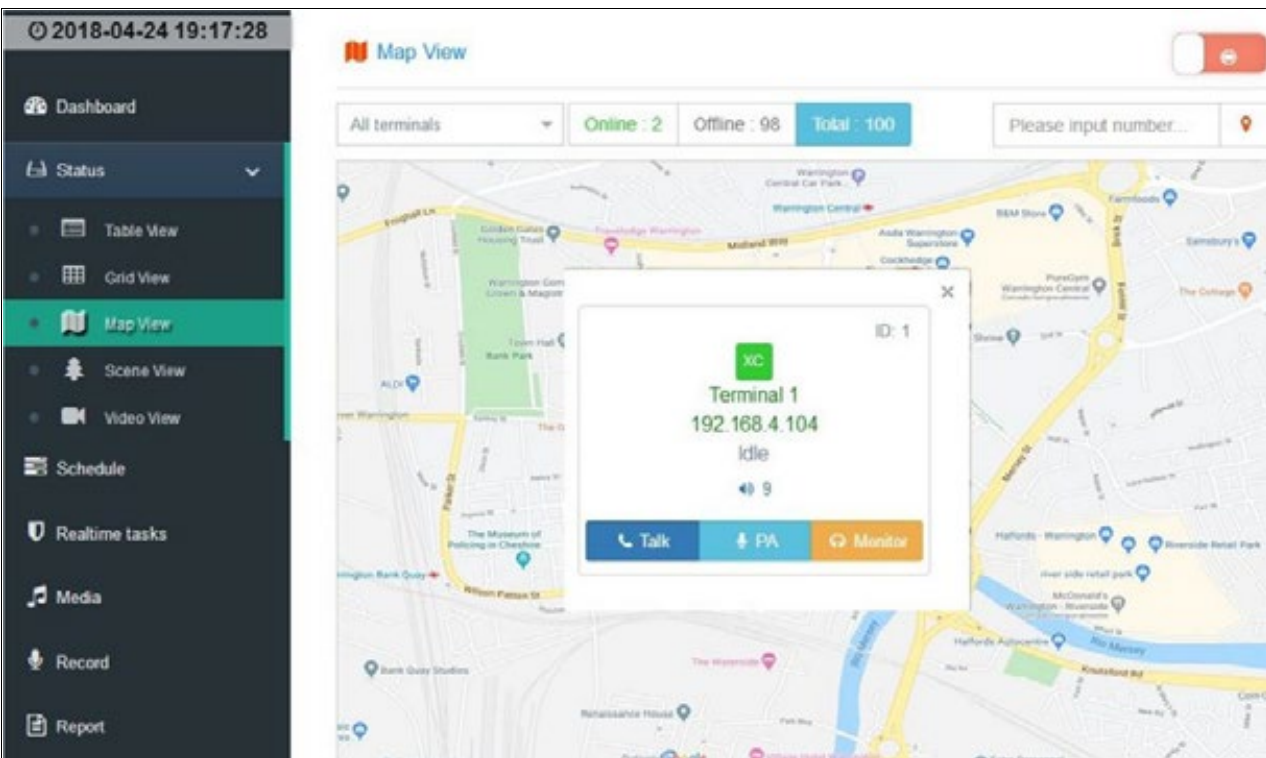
2018-04-24 19:17:28

Dashboard

Status

Table View

Grid View

Map View

Scene View

Video View

Schedule

Realtime tasks

Media

Record

Report

Map View

All terminals

Online : 2

Offline : 98

Total : 100

Please input number...

Warrington Central Car Park

Warrington Central

Frog Hall Ln

Golden Gates Housing Trust

Travelodge Warrington

Midland Way

Asda Warrington Superstore

B&M Store

Farmfoods

Sainsbury's

Cockhedge

PureGym Warrington Central

The Cottage

Warrington Gem Green & Magic

Town Hall

Bank Park

ALDI

Shine

Warrington

The Museum of Policing in Cheshire

Warrington Bank Quay

Wilson Patten St

Parker St

Halfords - Warrington

Riverside Retail Park

river side retail park

McDonald's Warrington - Riverside

Halfords Autocentre

River Mersey

Knutsford Rd

The Waterside

Bank Quay Studios

Renaissance House

×

ID: 1

XC

Terminal 1

192.168.4.104

Idle

9

Talk

PA

Monitor